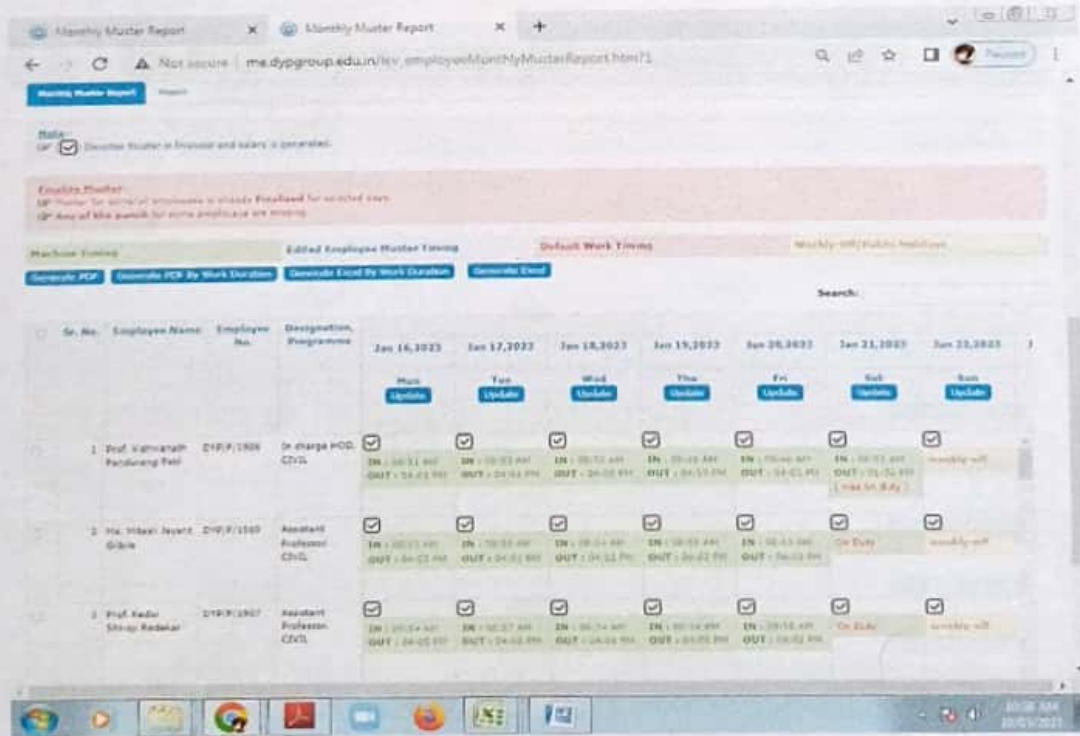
Monthly Muster Report × Monthly Muster Report × +

Not secure | me.dypgroup.edu.in/lev_employeeMonthlyMusterReport.htm?1

Paused

Monthly Muster Report Report

Note:
☑ Denotes Muster is finalised and salary is generated.

Finalize Muster
Muster for some of employees is already Finalised for selected days.
Any of the punch for some employee are missing.

Machine Timing | Edited Employee Muster Timing | Default Work Timing | Weekly-off/Public Holidays

Generate PDF | Generate PDF By Work Duration | Generate Excel By Work Duration | Generate Excel

Search:

| Sr. No. | Employee Name | Employee No. | Designation, Programme | Jan 16,2023 Mon Update | Jan 17,2023 Tue Update | Jan 18,2023 Wed Update | Jan 19,2023 Thu Update | Jan 20,2023 Fri Update | Jan 21,2023 Sat Update | Jan 22,2023 Sun Update |
|---|---|---|---|---|---|---|---|---|---|---|
| 1 | Prof. Vishwanath Pandurang Patil | DYP/P/1906 | In charge HOD, CIVIL | IN : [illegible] OUT : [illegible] | IN : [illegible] OUT : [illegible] | IN : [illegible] OUT : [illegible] | IN : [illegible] OUT : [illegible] | IN : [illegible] OUT : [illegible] | IN : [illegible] OUT : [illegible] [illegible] | weekly-off |
| 2 | Ms. Mitali Jayant Gibile | DYP/P/1569 | Assistant Professor, CIVIL | IN : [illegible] OUT : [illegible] | IN : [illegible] OUT : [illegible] | IN : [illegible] OUT : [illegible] | IN : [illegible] OUT : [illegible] | IN : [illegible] OUT : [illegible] | On Duty | weekly-off |
| 3 | Prof. Kedar Shivaji Redekar | DYP/P/1907 | Assistant Professor, CIVIL | IN : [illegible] OUT : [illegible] | IN : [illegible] OUT : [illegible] | IN : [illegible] OUT : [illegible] | IN : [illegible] OUT : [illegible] | IN : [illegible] OUT : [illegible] | On Duty | weekly-off |